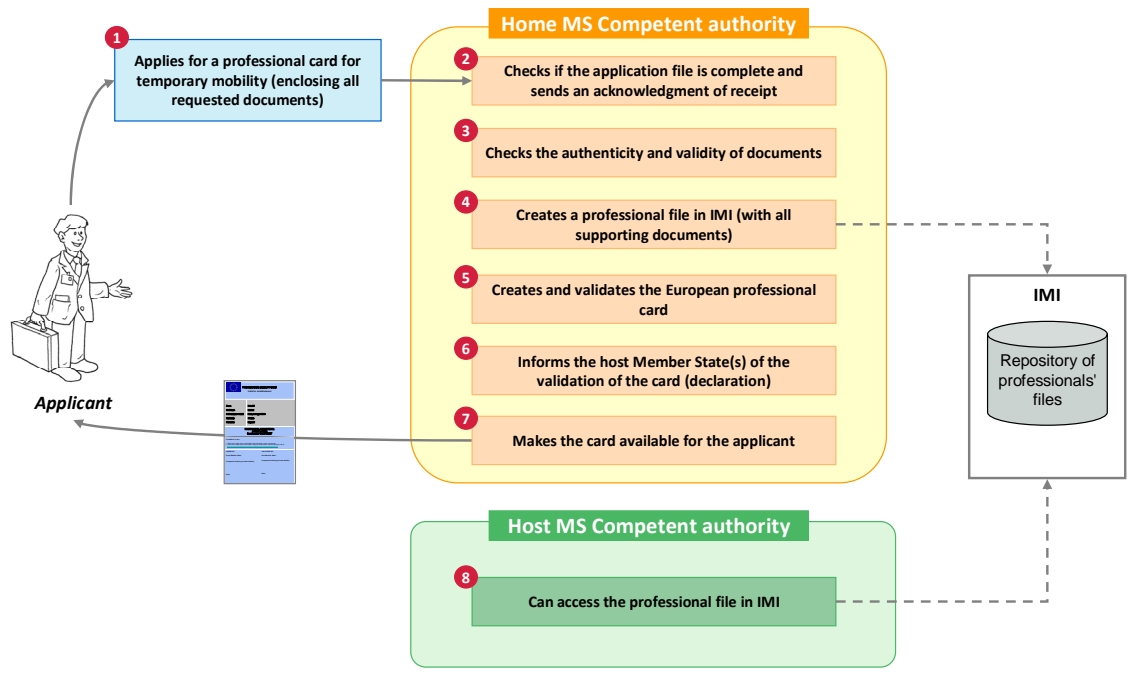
Home MS Competent authority

1 Applies for a professional card for temporary mobility (enclosing all requested documents)

2 Checks if the application file is complete and sends an acknowledgment of receipt

3 Checks the authenticity and validity of documents

4 Creates a professional file in IMI (with all supporting documents)

5 Creates and validates the European professional card

6 Informs the host Member State(s) of the validation of the card (declaration)

7 Makes the card available for the applicant

Applicant

IMI

Repository of professionals' files

Host MS Competent authority

8 Can access the professional file in IMI